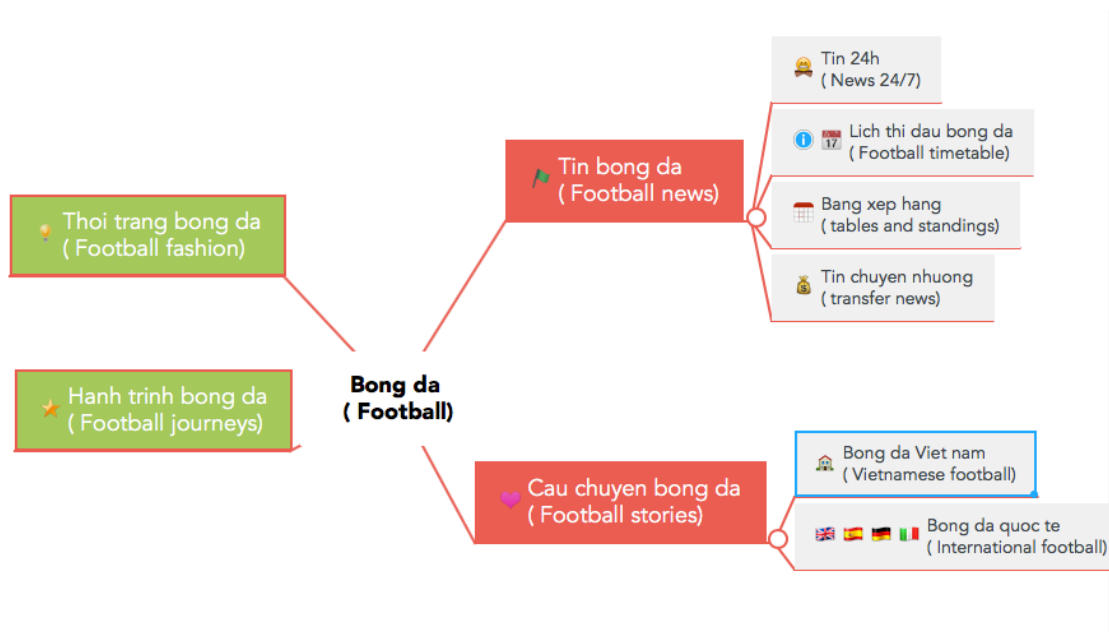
Tin 24h
( News 24/7)

17 Lich thi dau bong da
( Football timetable)

Tin bong da
( Football news)

Bang xep hang
( tables and standings)

Thoi trang bong da
( Football fashion)

Tin chuyen nhuong
( transfer news)

Hanh trinh bong da
( Football journeys)

Bong da
( Football)

Bong da Viet nam
( Vietnamese football)

Cau chuyen bong da
( Football stories)

Bong da quoc te
( International football)